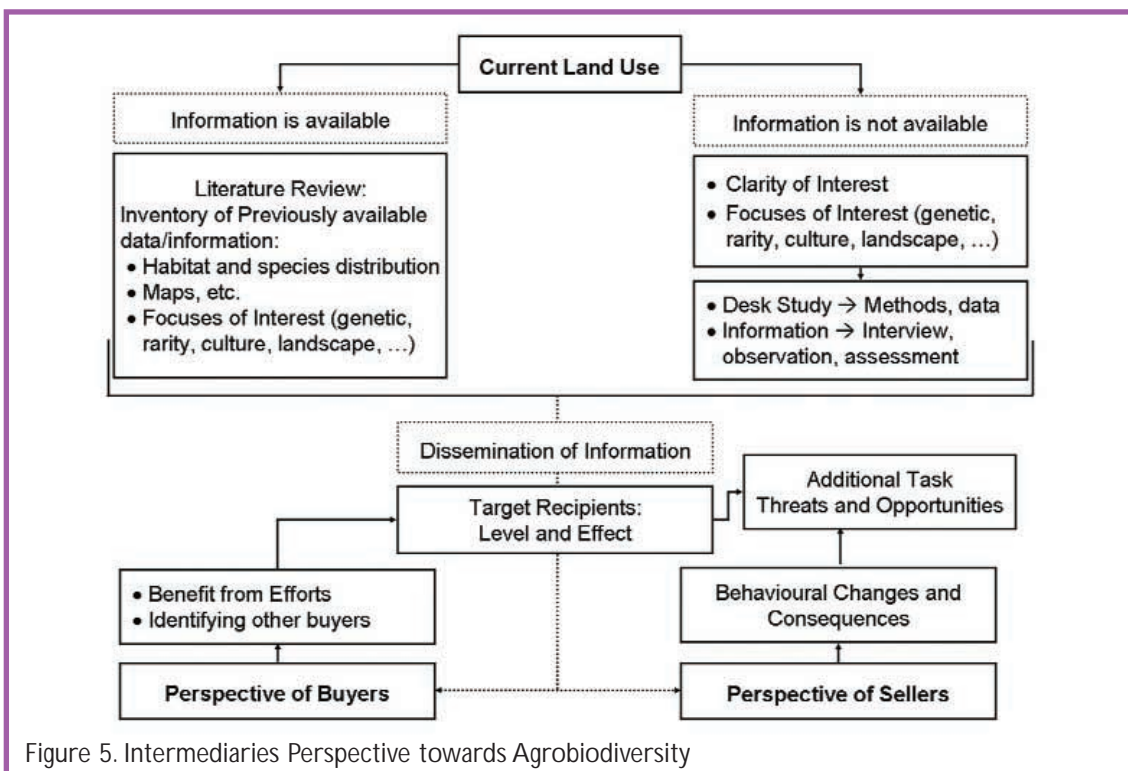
Current Land Use

Information is available

Literature Review:
Inventory of Previously available data/information:
• Habitat and species distribution
• Maps, etc.
• Focuses of Interest (genetic, rarity, culture, landscape, …)

Information is not available

• Clarity of Interest
• Focuses of Interest (genetic, rarity, culture, landscape, …)

• Desk Study → Methods, data
• Information → Interview, observation, assessment

Dissemination of Information

Target Recipients:
Level and Effect

Additional Task
Threats and Opportunities

• Benefit from Efforts
• Identifying other buyers

Behavioural Changes and Consequences

Perspective of Buyers

Perspective of Sellers

Figure 5. Intermediaries Perspective towards Agrobiodiversity